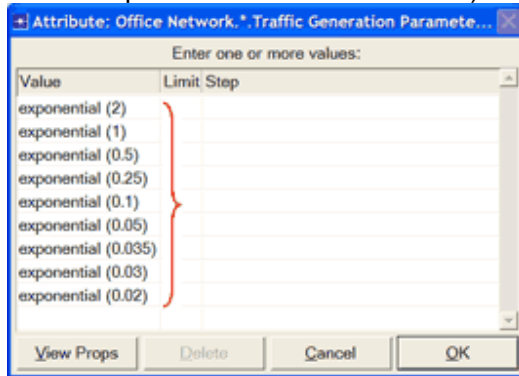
Attribute: Office Network.*.Traffic Generation Paramete...

Enter one or more values:

| Value | Limit | Step |
|---|---|---|
| exponential (2) | | |
| exponential (1) | | |
| exponential (0.5) | | |
| exponential (0.25) | | |
| exponential (0.1) | | |
| exponential (0.05) | | |
| exponential (0.035) | | |
| exponential (0.03) | | |
| exponential (0.02) | | |

View Props | Delete | Cancel | OK